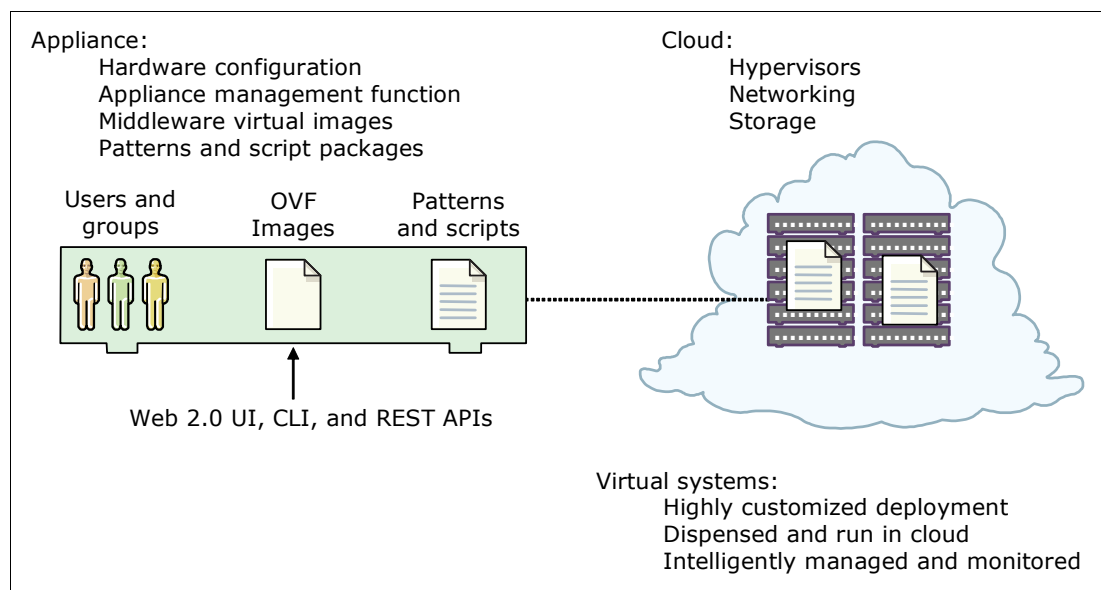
Appliance:
Hardware configuration
Appliance management function
Middleware virtual images
Patterns and script packages

Cloud:
Hypervisors
Networking
Storage

Users and groups

OVF Images

Patterns and scripts

Web 2.0 UI, CLI, and REST APIs

Virtual systems:
Highly customized deployment
Dispensed and run in cloud
Intelligently managed and monitored